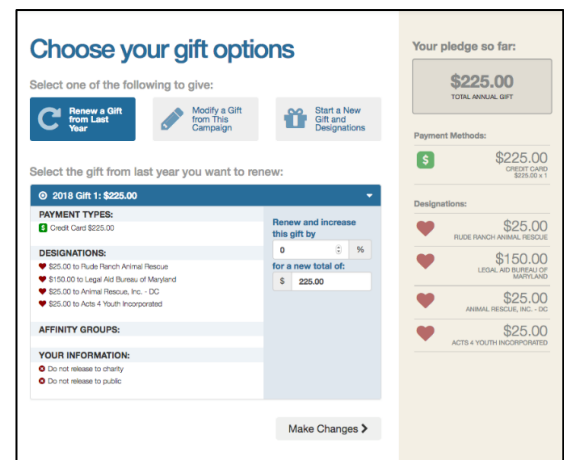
Choose your gift options

Select one of the following to give:

Renew a Gift from Last Year

Modify a Gift from This Campaign

Start a New Gift and Designations

Select the gift from last year you want to renew:

2018 Gift 1: $225.00

PAYMENT TYPES:

Credit Card $225.00

DESIGNATIONS:

$25.00 to Rude Ranch Animal Rescue

$150.00 to Legal Aid Bureau of Maryland

$25.00 to Animal Rescue, Inc. - DC

$25.00 to Acts 4 Youth Incorporated

AFFINITY GROUPS:

YOUR INFORMATION:

Do not release to charity

Do not release to public

Renew and increase this gift by

0

%

for a new total of:

$ 225.00

Make Changes

Your pledge so far:

$225.00
TOTAL ANNUAL GIFT

Payment Methods:

$225.00
CREDIT CARD
$225.00 x 1

Designations:

$25.00
RUDE RANCH ANIMAL RESCUE

$150.00
LEGAL AID BUREAU OF MARYLAND

$25.00
ANIMAL RESCUE, INC. - DC

$25.00
ACTS 4 YOUTH INCORPORATED